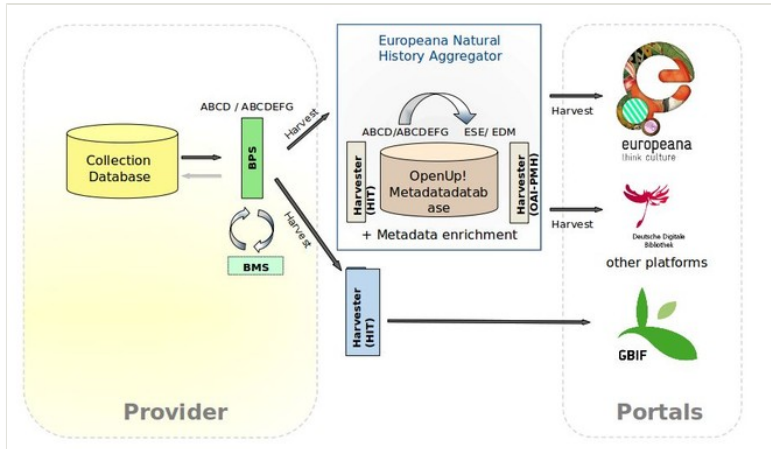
Europeana Natural History Aggregator

ABCD / ABCDEFG

Collection Database

BPS

BMS

Harvest

Harvest

ABCD/ABCDEFG

ESE/ EDM

Harvester (HIT)

OpenUp! Metadatadatabase

Harvester (OAI-PMH)

+ Metadata enrichment

Harvester (HIT)

Harvest

Harvest

europeana
think culture

Deutsche Digitale Bibliothek

other platforms

GBIF

Provider

Portals